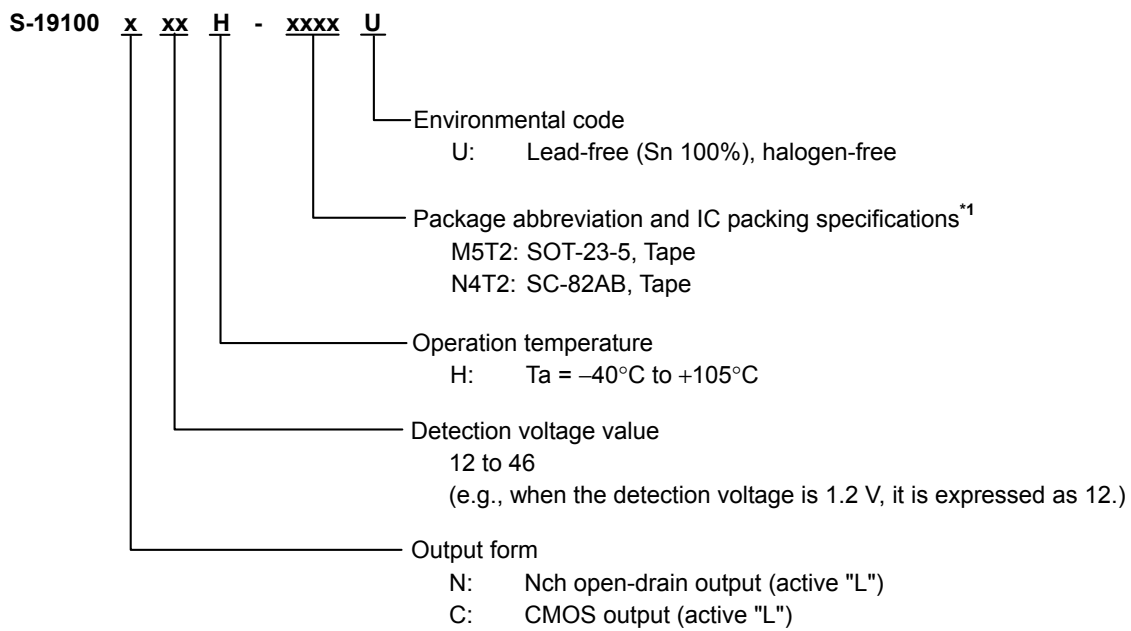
S-19100 x xx H - xxxx U

Environmental code
U: Lead-free (Sn 100%), halogen-free

Package abbreviation and IC packing specifications$^{*1}$
M5T2: SOT-23-5, Tape
N4T2: SC-82AB, Tape

Operation temperature
H: Ta = −40°C to +105°C

Detection voltage value
12 to 46
(e.g., when the detection voltage is 1.2 V, it is expressed as 12.)

Output form
N: Nch open-drain output (active "L")
C: CMOS output (active "L")